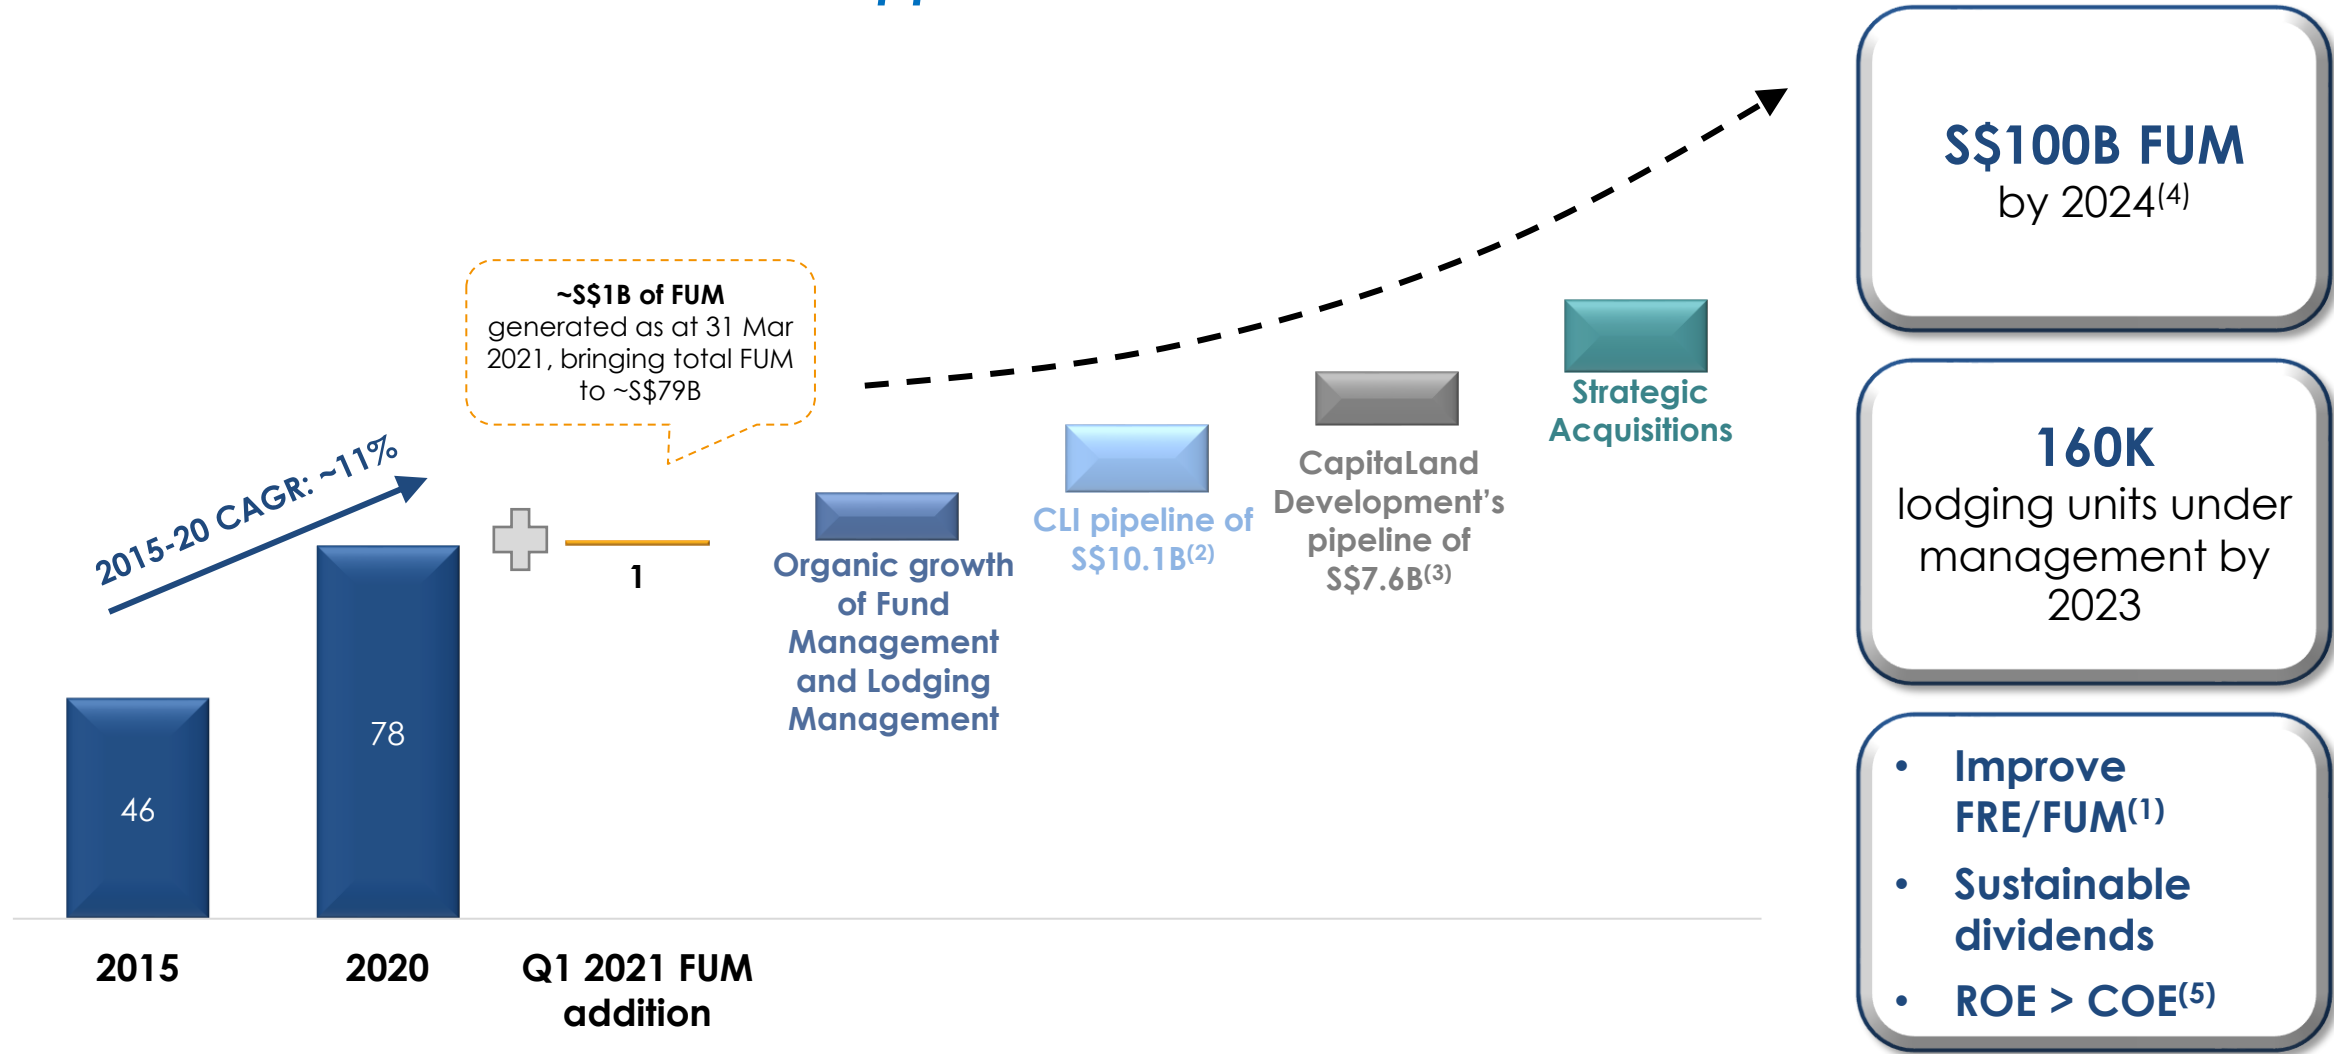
S$100B FUM
by 2024$^{(4)}$

160K
lodging units under management by 2023

• Improve FRE/FUM$^{(1)}$
• Sustainable dividends
• ROE > COE$^{(5)}$

~S$1B of FUM
generated as at 31 Mar 2021, bringing total FUM to ~S$79B

2015-20 CAGR: ~11%

46

78

1

Organic growth of Fund Management and Lodging Management

CLI pipeline of S$10.1B$^{(2)}$

CapitaLand Development's pipeline of S$7.6B$^{(3)}$

Strategic Acquisitions

2015

2020

Q1 2021 FUM addition